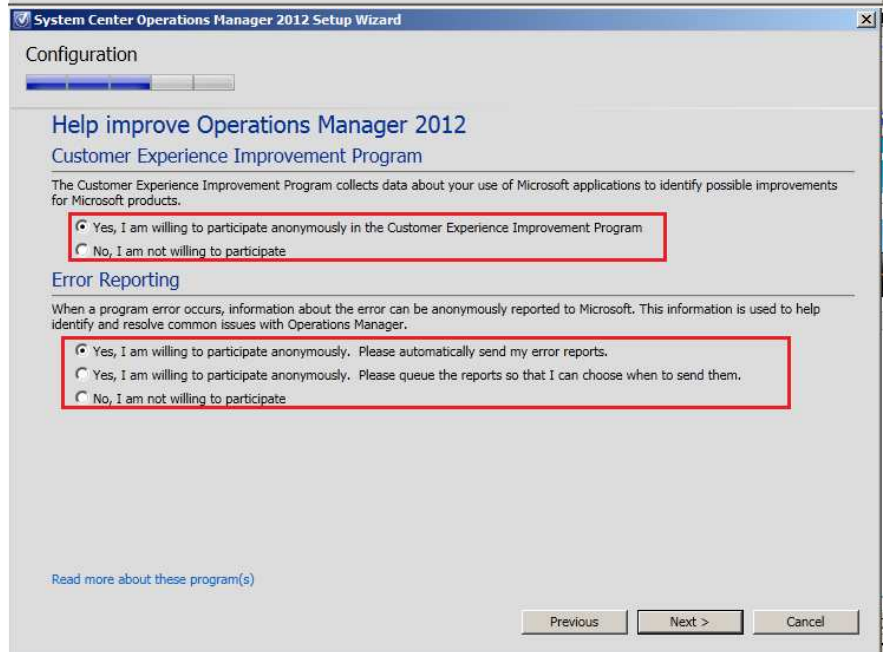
System Center Operations Manager 2012 Setup Wizard

Configuration

Help improve Operations Manager 2012

Customer Experience Improvement Program

The Customer Experience Improvement Program collects data about your use of Microsoft applications to identify possible improvements for Microsoft products.

Yes, I am willing to participate anonymously in the Customer Experience Improvement Program

No, I am not willing to participate

Error Reporting

When a program error occurs, information about the error can be anonymously reported to Microsoft. This information is used to help identify and resolve common issues with Operations Manager.

Yes, I am willing to participate anonymously. Please automatically send my error reports.

Yes, I am willing to participate anonymously. Please queue the reports so that I can choose when to send them.

No, I am not willing to participate

Read more about these program(s)

Previous

Next >

Cancel